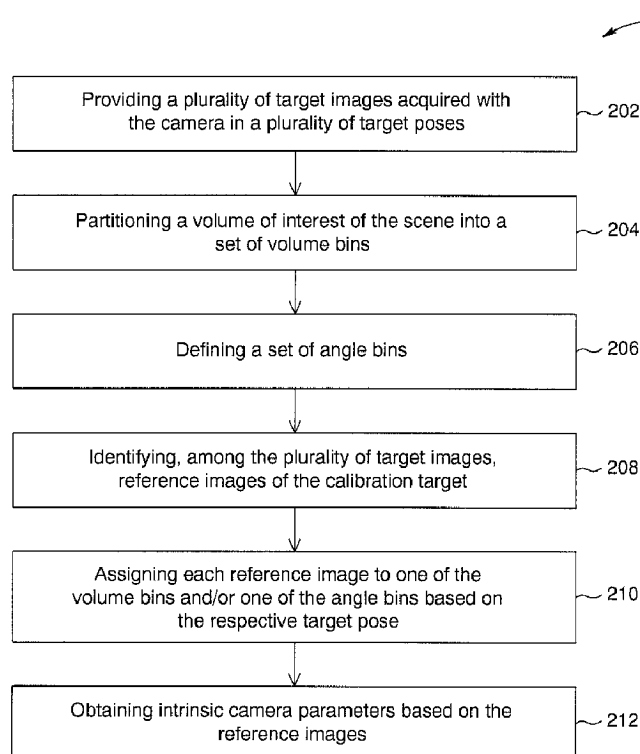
Providing a plurality of target images acquired with the camera in a plurality of target poses

202

Partitioning a volume of interest of the scene into a set of volume bins

204

Defining a set of angle bins

206

Identifying, among the plurality of target images, reference images of the calibration target

208

Assigning each reference image to one of the volume bins and/or one of the angle bins based on the respective target pose

210

Obtaining intrinsic camera parameters based on the reference images

212